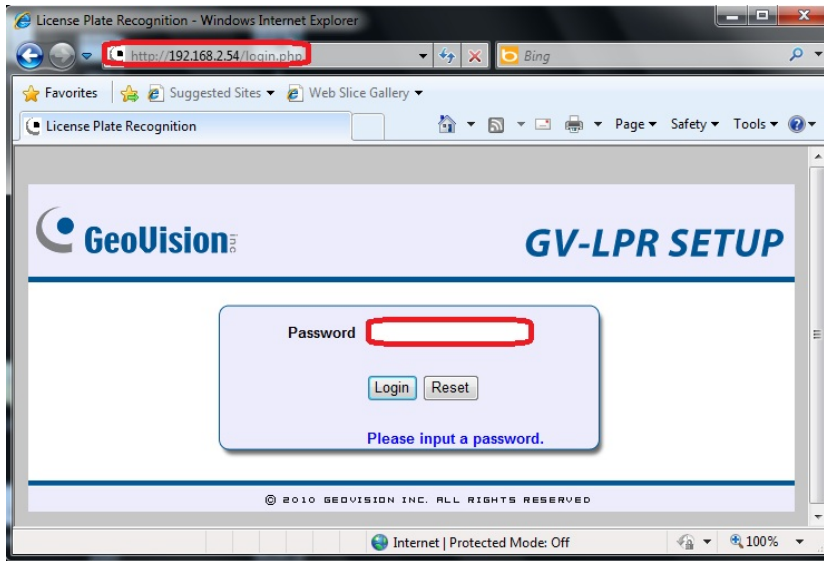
License Plate Recognition - Windows Internet Explorer

http://192.168.2.54/login.php

Bing

Favorites | Suggested Sites ▾ | Web Slice Gallery ▾

License Plate Recognition

Page ▾ Safety ▾ Tools ▾

GeoVision inc

GV-LPR SETUP

Password

Login Reset

Please input a password.

© 2010 GEOVISION INC. ALL RIGHTS RESERVED

Internet | Protected Mode: Off

100%